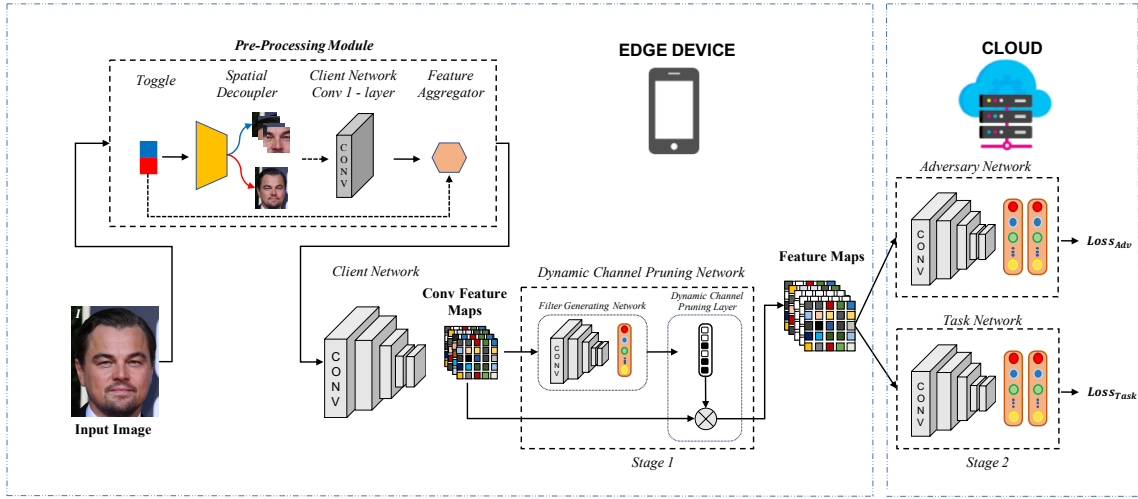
Pre-Processing Module

Toggle

Spatial Decoupler

Client Network Conv 1 - layer

Feature Aggregator

CONV

EDGE DEVICE

CLOUD

Adversary Network

CONV

$Loss_{Adv}$

Client Network

Dynamic Channel Pruning Network

Feature Maps

Conv Feature Maps

Filter Generating Network

Dynamic Channel Pruning Layer

CONV

CONV

I

Input Image

Stage 1

Task Network

CONV

$Loss_{Task}$

Stage 2